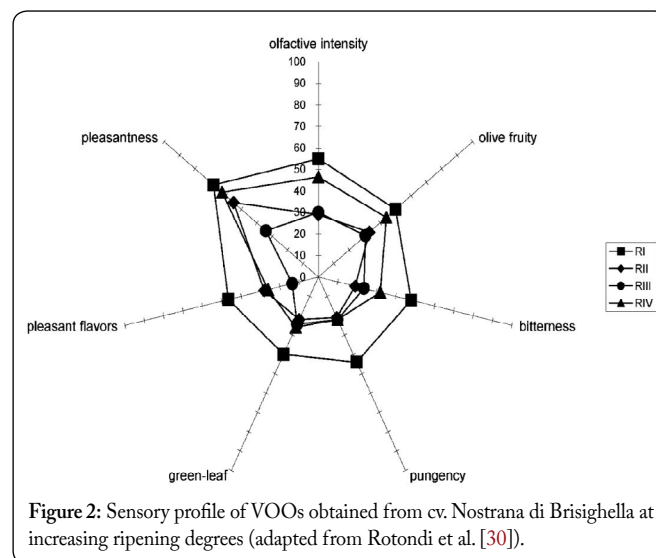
olfactive intensity

100
90
80
70
60
50
40
30
20
10
0

olive fruity

bitterness

pungency

green-leaf

pleasant flavors

pleasantness

RI
RII
RIII
RIV

**Figure 2:** Sensory profile of VOOs obtained from cv. Nostrana di Brisighella at increasing ripening degrees (adapted from Rotondi et al. [30]).